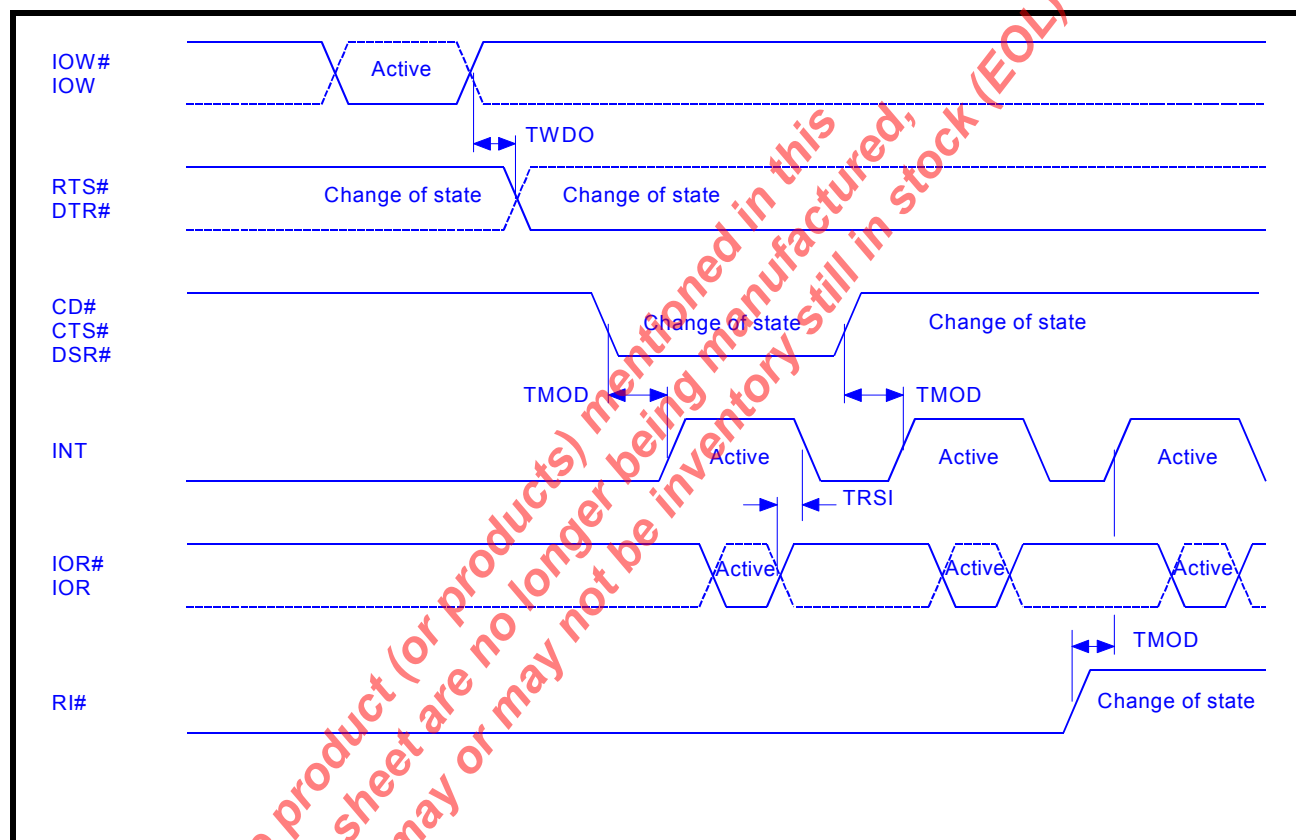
IOW#
IOW

Active

TWDO

RTS#
DTR#

Change of state

Change of state

CD#
CTS#
DSR#

Change of state

Change of state

TMOD

TMOD

INT

Active

Active

Active

TRSI

IOR#
IOR

Active

Active

Active

TMOD

RI#

Change of state

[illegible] product (or products) mentioned in this
sheet are no longer being manufactured,
may or may not be inventory still in stock (EOL)